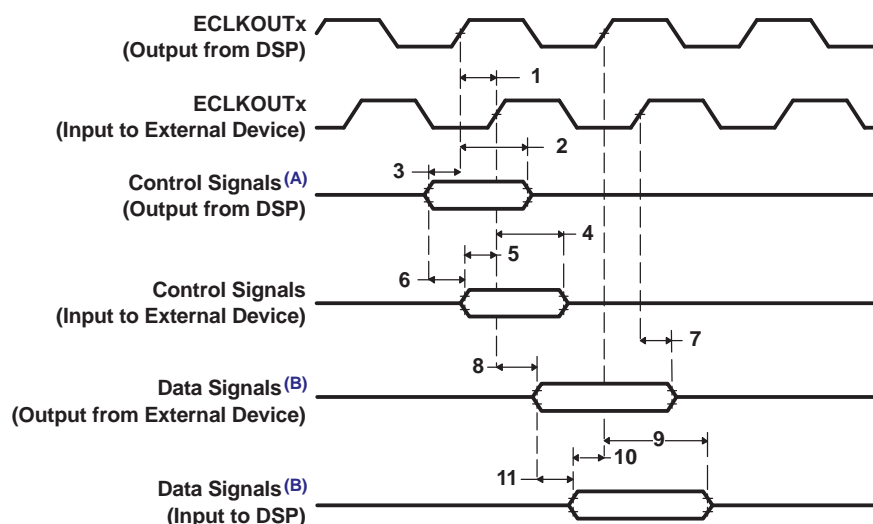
ECLKOUTx
(Output from DSP)

1

ECLKOUTx
(Input to External Device)

2

3

Control Signals$^{(A)}$
(Output from DSP)

4

5

6

Control Signals
(Input to External Device)

7

8

Data Signals$^{(B)}$
(Output from External Device)

9

10

11

Data Signals$^{(B)}$
(Input to DSP)